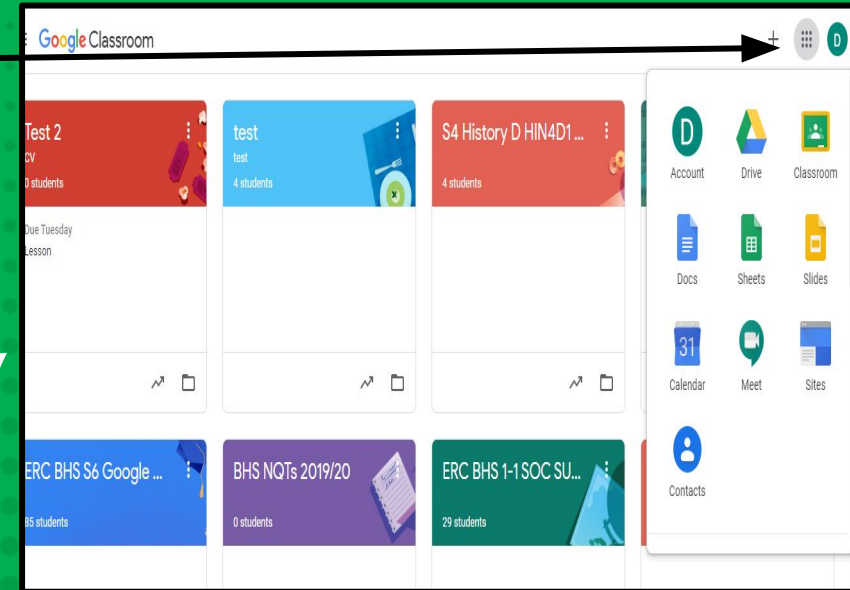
Google Classroom

+

D

Test 2
cv
0 students

Due Tuesday
Lesson

test
test
4 students

S4 History D HIN4D1 ...
4 students

ERC BHS S6 Google ...
85 students

BHS NQTs 2019/20
0 students

ERC BHS 1-1 SOC SU...
29 students

D
Account

Drive

Classroom

Docs

Sheets

Slides

31
Calendar

Meet

Sites

Contacts